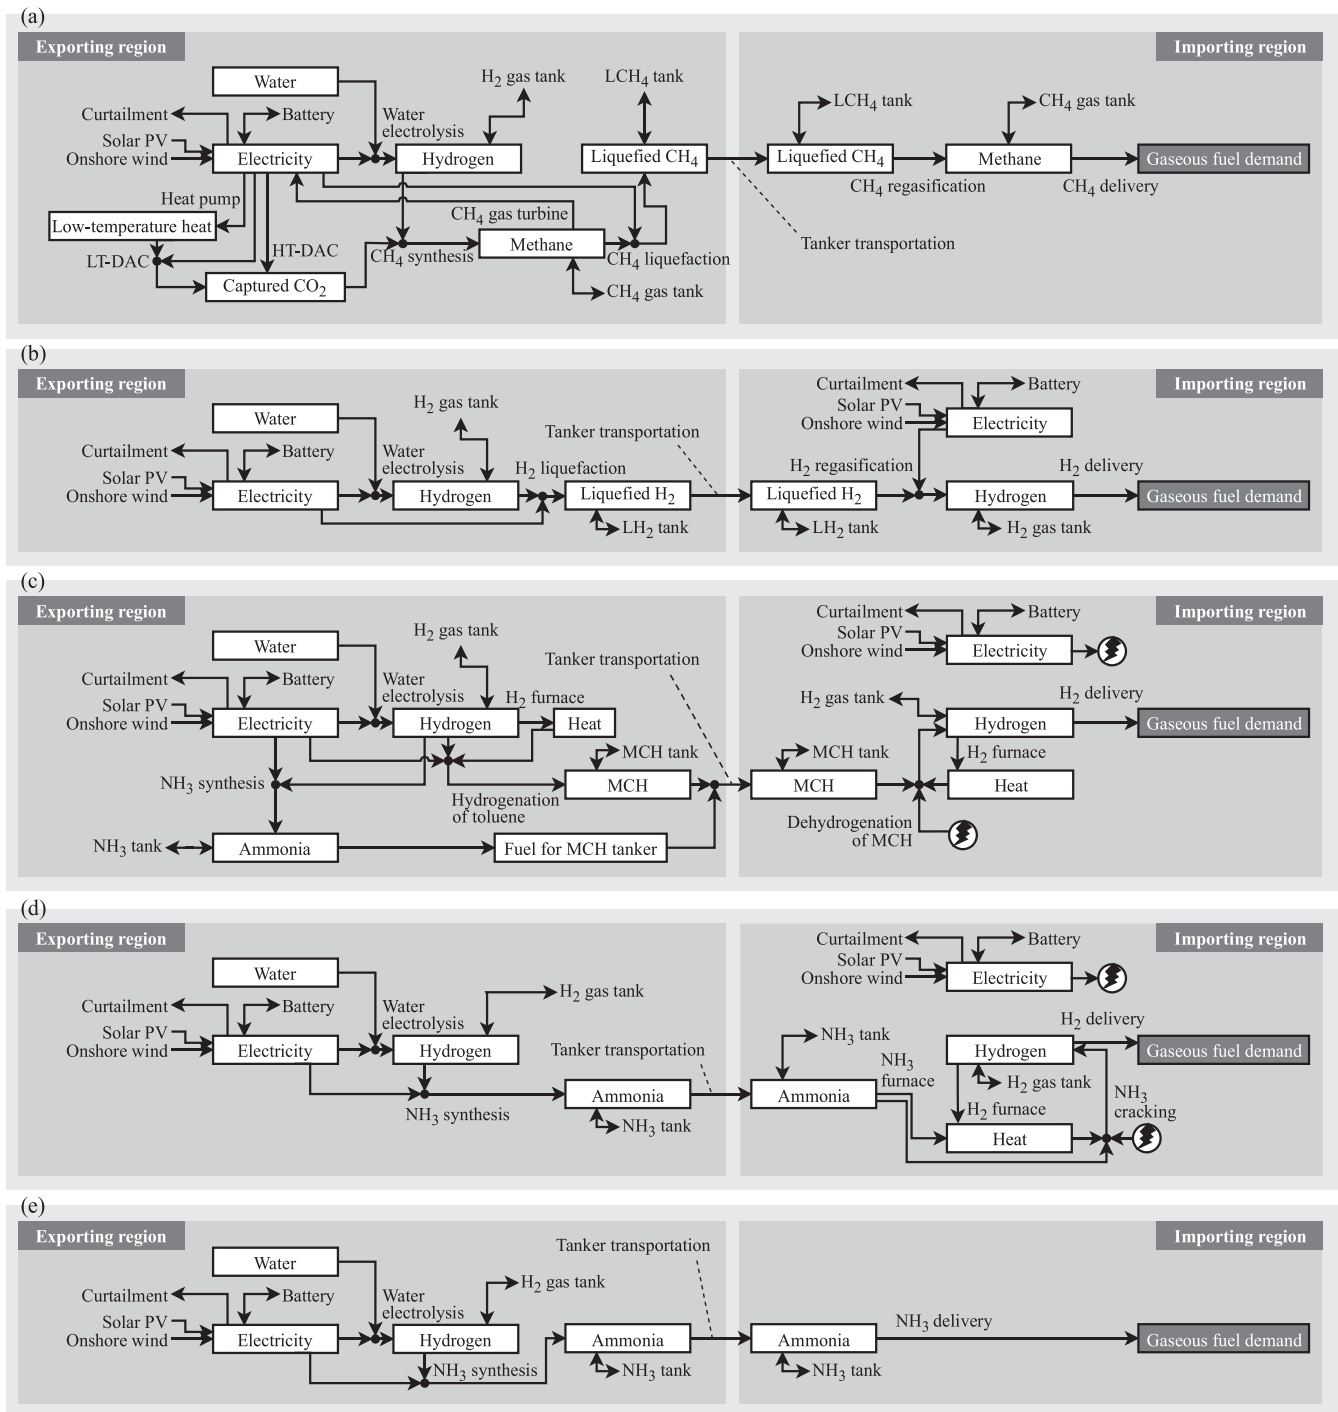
(a)
Exporting region
Water
$H_2$ gas tank
$LCH_4$ tank
Curtailment
Battery
Water electrolysis
Solar PV
Onshore wind
Electricity
Hydrogen
Liquefied $CH_4$
Heat pump
Low-temperature heat
$CH_4$ gas turbine
HT-DAC
LT-DAC
$CH_4$ synthesis
Methane
$CH_4$ liquefaction
Captured $CO_2$
$CH_4$ gas tank
Importing region
$LCH_4$ tank
$CH_4$ gas tank
Liquefied $CH_4$
Methane
Gaseous fuel demand
$CH_4$ regasification
$CH_4$ delivery
Tanker transportation

(b)
Exporting region
Water
$H_2$ gas tank
Curtailment
Battery
Water electrolysis
Tanker transportation
Solar PV
Onshore wind
Electricity
Hydrogen
$H_2$ liquefaction
Liquefied $H_2$
$LH_2$ tank
Importing region
Curtailment
Battery
Solar PV
Onshore wind
Electricity
$H_2$ regasification
$H_2$ delivery
Liquefied $H_2$
Hydrogen
Gaseous fuel demand
$LH_2$ tank
$H_2$ gas tank

(c)
Exporting region
Water
$H_2$ gas tank
Curtailment
Battery
Water electrolysis
Tanker transportation
Solar PV
Onshore wind
Electricity
Hydrogen
$H_2$ furnace
Heat
MCH tank
$NH_3$ synthesis
MCH
Hydrogenation of toluene
$NH_3$ tank
Ammonia
Fuel for MCH tanker
Importing region
Curtailment
Battery
Solar PV
Onshore wind
Electricity
$H_2$ gas tank
$H_2$ delivery
Hydrogen
Gaseous fuel demand
MCH tank
$H_2$ furnace
MCH
Heat
Dehydrogenation of MCH

(d)
Exporting region
Water
Curtailment
Battery
Water electrolysis
$H_2$ gas tank
Solar PV
Onshore wind
Electricity
Hydrogen
Tanker transportation
$NH_3$ synthesis
Ammonia
$NH_3$ tank
Importing region
Curtailment
Battery
Solar PV
Onshore wind
Electricity
$H_2$ delivery
$NH_3$ tank
$NH_3$ furnace
Hydrogen
Gaseous fuel demand
$H_2$ gas tank
$NH_3$ cracking
Ammonia
$H_2$ furnace
Heat

(e)
Exporting region
Tanker transportation
Water
$H_2$ gas tank
Curtailment
Battery
Water electrolysis
Solar PV
Onshore wind
Electricity
Hydrogen
Ammonia
$NH_3$ synthesis
$NH_3$ tank
Importing region
$NH_3$ delivery
Ammonia
Gaseous fuel demand
$NH_3$ tank